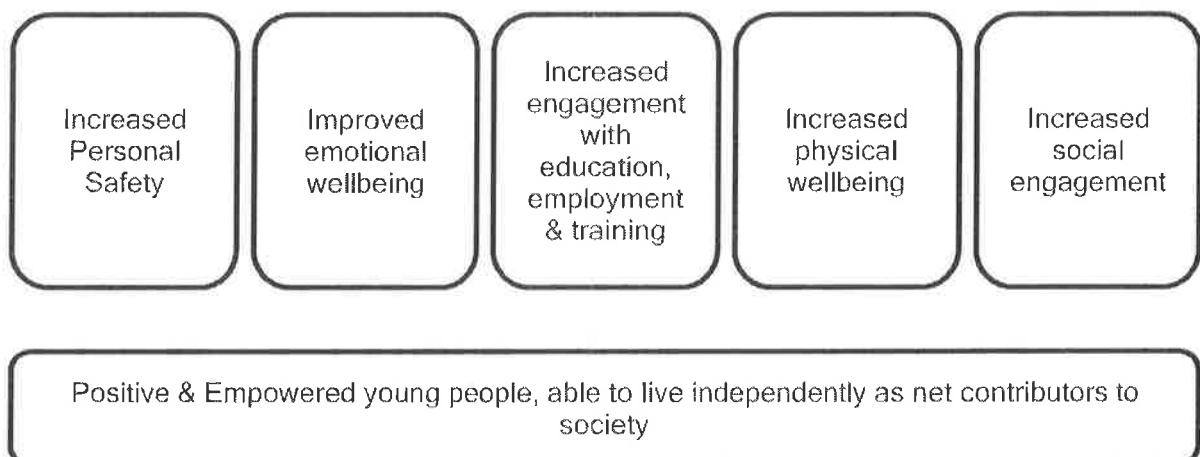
Increased Personal Safety

Improved emotional wellbeing

Increased engagement with education, employment & training

Increased physical wellbeing

Increased social engagement

Positive & Empowered young people, able to live independently as net contributors to society